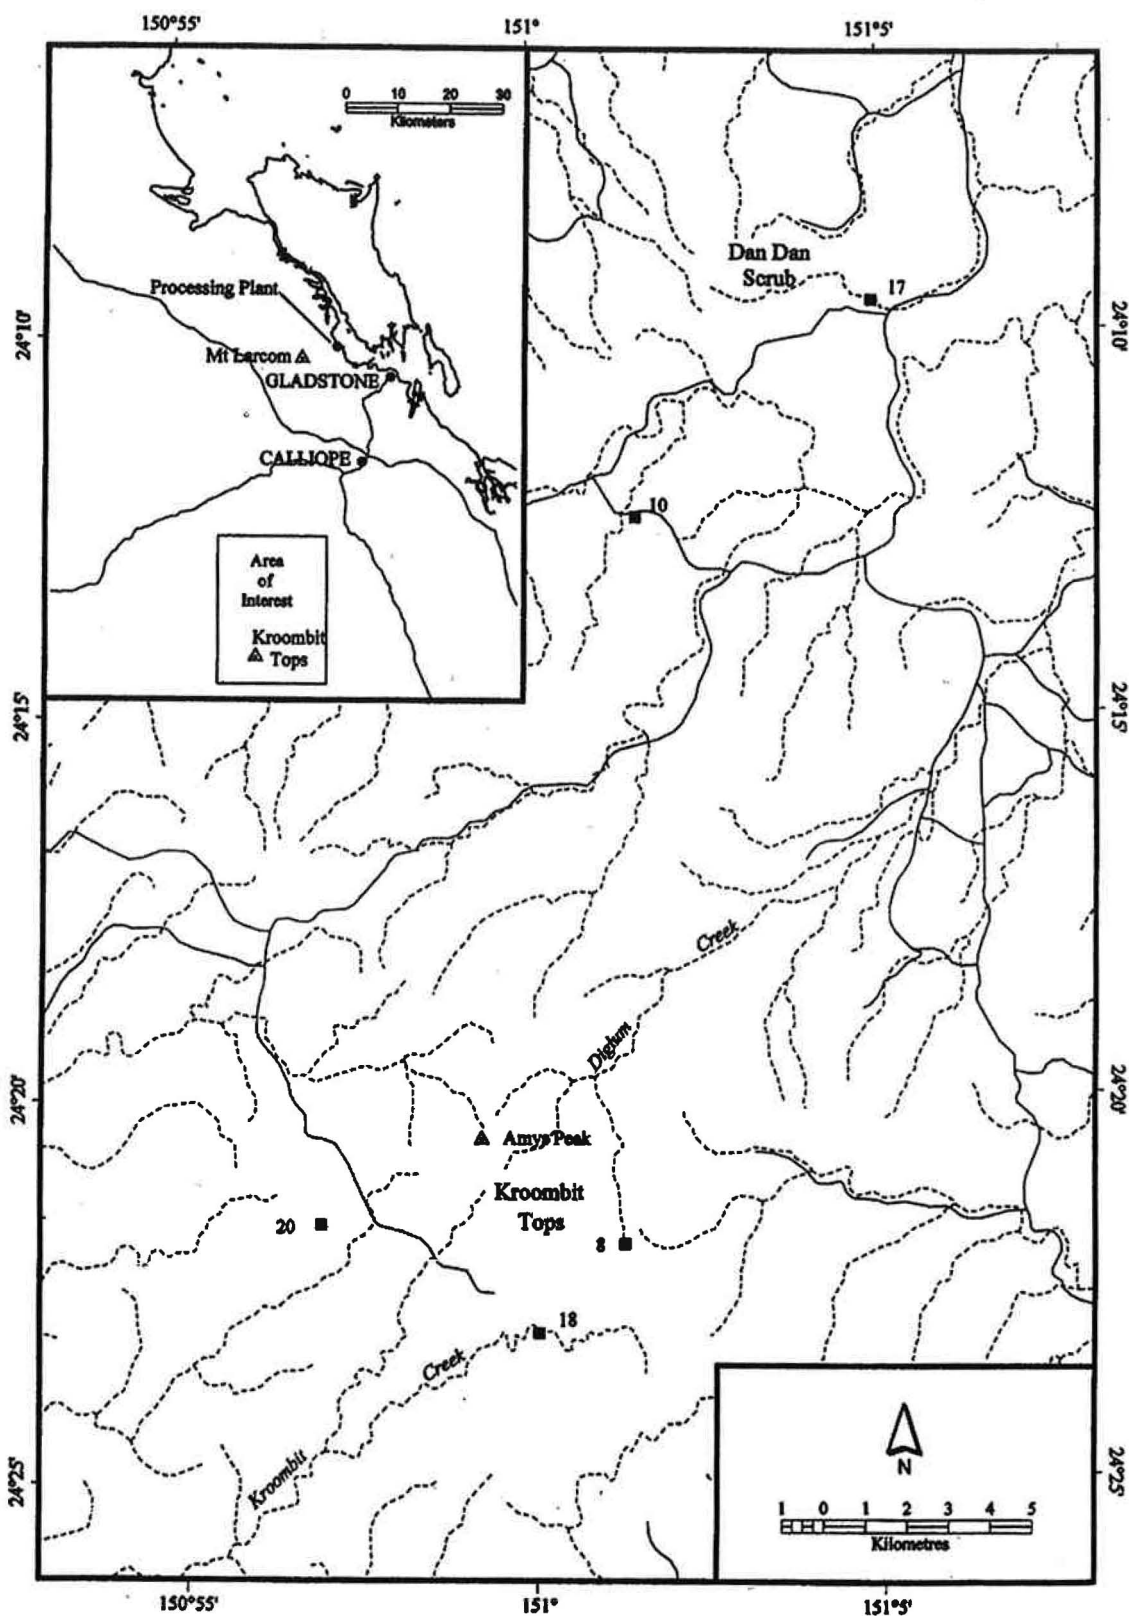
150°55'
151°
151°5'

0 10 20 30
Kilometers

Processing Plant
Mt Larcom
GLADSTONE
CALLIOPE

Area of Interest

Kroombit Tops

Dan Dan Scrub
17
10

24°10'
24°10'
24°15'
24°15'
24°20'
24°20'
24°25'
24°25'

Creek
Diglum
Amys Peak
Kroombit Tops
20
8
18
Creek
Kroombit

N

1 0 1 2 3 4 5
Kilometres

150°55'
151°
151°5'